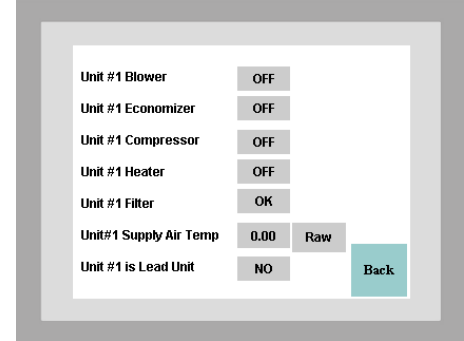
| | | |
|---|---|---|
| Unit #1 Blower | OFF | |
| Unit #1 Economizer | OFF | |
| Unit #1 Compressor | OFF | |
| Unit #1 Heater | OFF | |
| Unit #1 Filter | OK | |
| Unit#1 Supply Air Temp | 0.00 | Raw |
| Unit #1 is Lead Unit | NO | |

Back